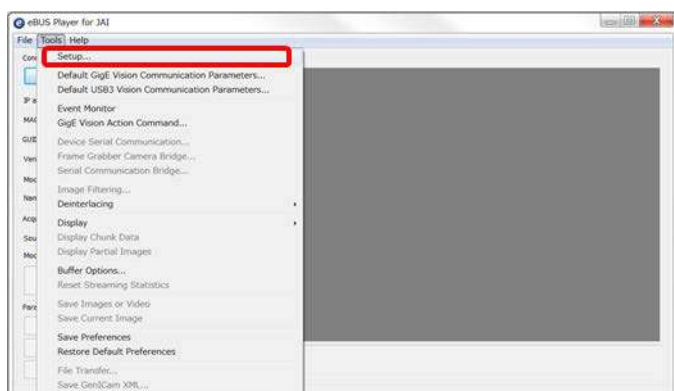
eBUS Player for JAI

File Tools Help

Setup...
Default GigE Vision Communication Parameters...
Default USB3 Vision Communication Parameters...
Event Monitor
GigE Vision Action Command...
Device Serial Communication...
Frame Grabber Camera Bridge...
Serial Communication Bridge...
Image Filtering...
Deinterlacing
Display
Display Chunk Data
Display Partial Images
Buffer Options...
Reset Streaming Statistics
Save Images or Video
Save Current Image
Save Preferences
Restore Default Preferences
File Transfer...
Save GenICam XML...

Con
IP a
MAC
GUI
Ven
Mod
Nam
Acq
Sou
Mod
Para